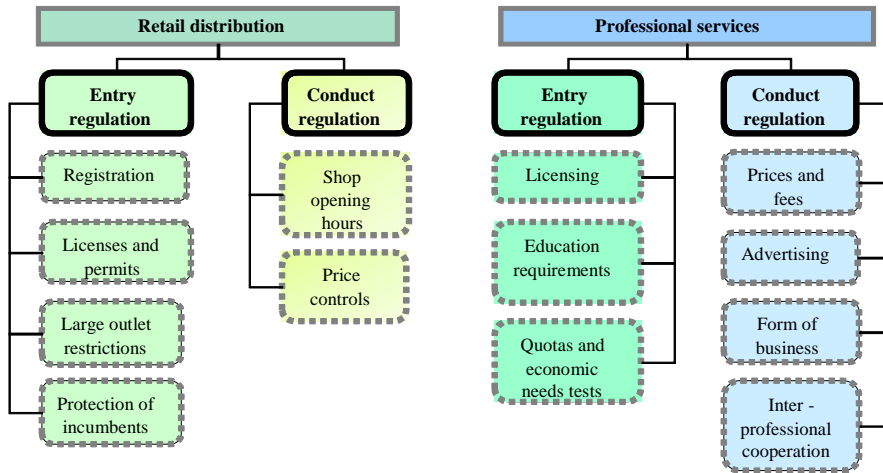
Retail distribution

Entry regulation

Registration

Licenses and permits

Large outlet restrictions

Protection of incumbents

Conduct regulation

Shop opening hours

Price controls

Professional services

Entry regulation

Licensing

Education requirements

Quotas and economic needs tests

Conduct regulation

Prices and fees

Advertising

Form of business

Inter - professional cooperation